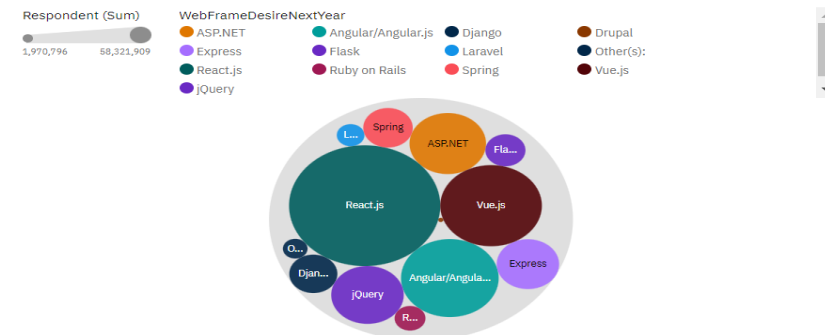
Respondent (Sum)
1,970,796 58,321,909

WebFrameDesireNextYear

ASP.NET
Angular/Angular.js
Django
Drupal
Express
Flask
Laravel
Other(s):
React.js
Ruby on Rails
Spring
Vue.js
jQuery

L...
Spring
ASP.NET
Fla...
React.js
Vue.js
O...
Djan...
Express
Angular/Angula...
jQuery
R...